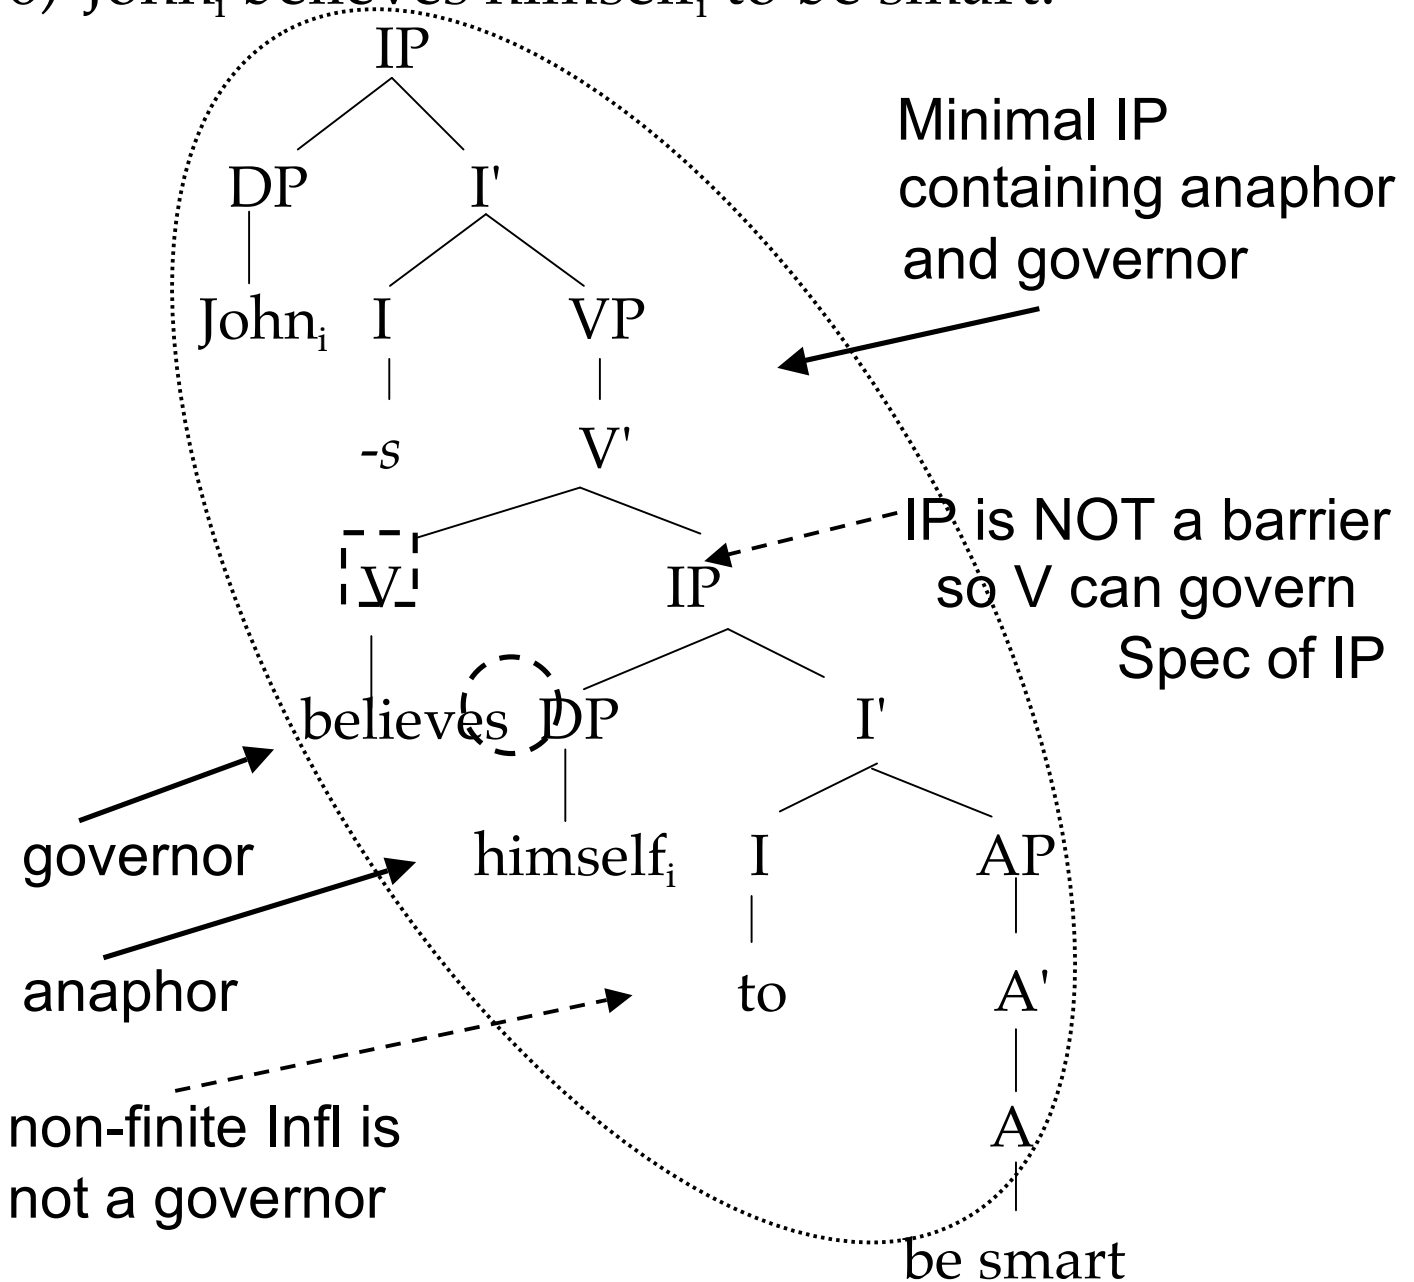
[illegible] John$_i$ believes himself$_i$ to be smart.

IP

DP I'

John$_i$ I VP

-s V'

V IP

believes DP I'

himself$_i$ I AP

to A'

A

be smart

Minimal IP containing anaphor and governor

IP is NOT a barrier so V can govern Spec of IP

governor

anaphor

non-finite Infl is not a governor